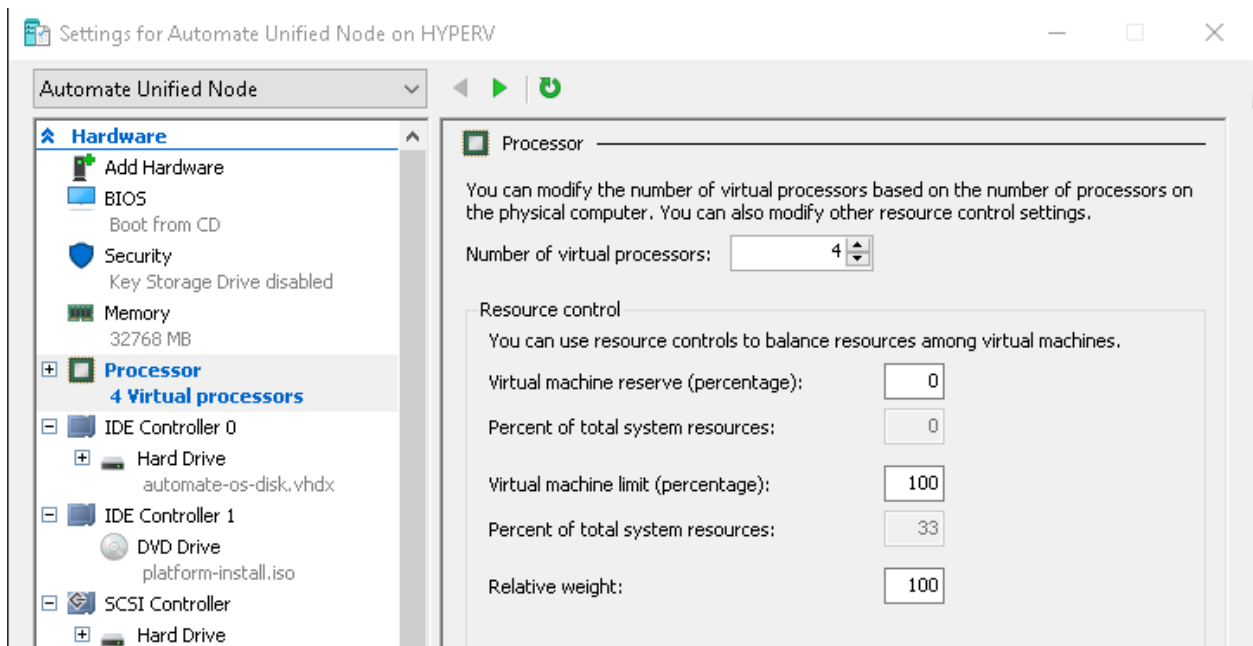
Settings for Automate Unified Node on HYPERV

Automate Unified Node

Hardware
Add Hardware
BIOS
Boot from CD
Security
Key Storage Drive disabled
Memory
32768 MB
Processor
4 Virtual processors
IDE Controller 0
Hard Drive
automate-os-disk.vhdx
IDE Controller 1
DVD Drive
platform-install.iso
SCSI Controller
Hard Drive

Processor

You can modify the number of virtual processors based on the number of processors on the physical computer. You can also modify other resource control settings.

Number of virtual processors: 4

Resource control
You can use resource controls to balance resources among virtual machines.

Virtual machine reserve (percentage): 0

Percent of total system resources: 0

Virtual machine limit (percentage): 100

Percent of total system resources: 33

Relative weight: 100